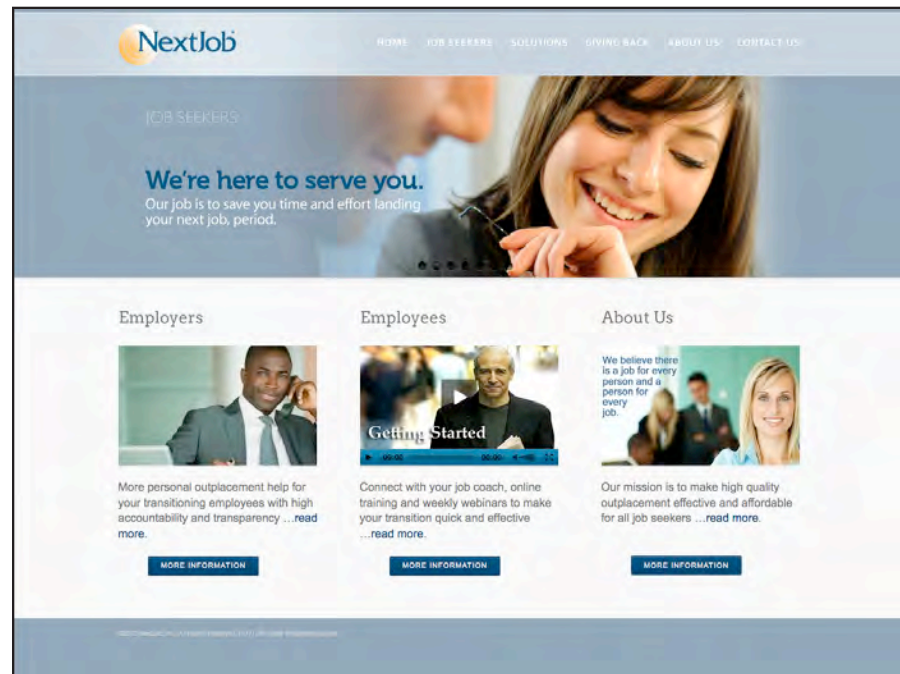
NextJob

HOME JOB SEEKERS SOLUTIONS GIVING BACK ABOUT US! CONTACT US!

JOB SEEKERS

We're here to serve you.

Our job is to save you time and effort landing your next job, period.

Employers

More personal outplacement help for your transitioning employees with high accountability and transparency …read more.

MORE INFORMATION

Employees

Getting Started

00:00 00:00

Connect with your job coach, online training and weekly webinars to make your transition quick and effective …read more.

MORE INFORMATION

About Us

We believe there is a job for every person and a person for every job.

Our mission is to make high quality outplacement effective and affordable for all job seekers …read more.

MORE INFORMATION

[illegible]